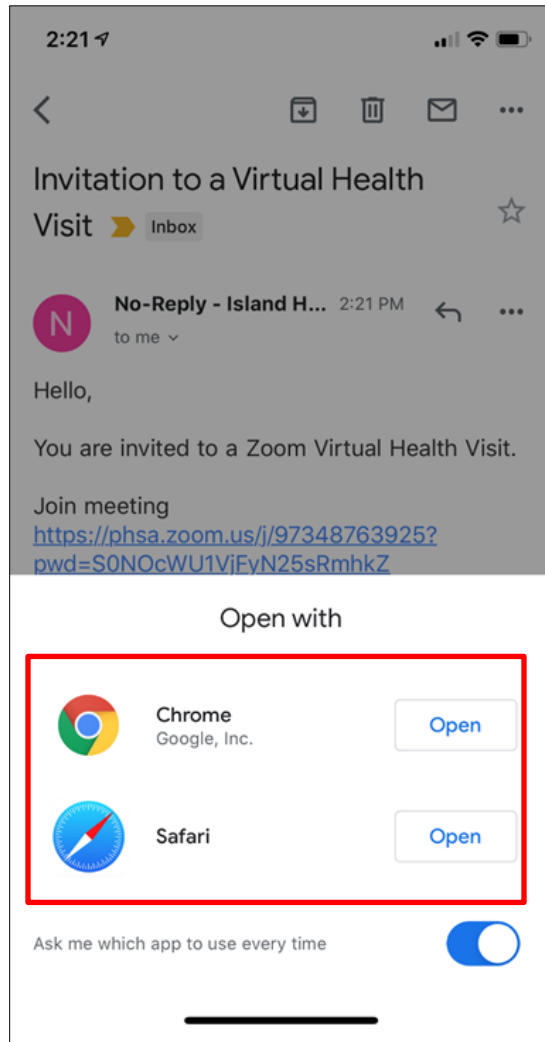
2:21

Invitation to a Virtual Health Visit Inbox

N No-Reply - Island H... 2:21 PM
to me

Hello,

You are invited to a Zoom Virtual Health Visit.

Join meeting
https://phsa.zoom.us/j/97348763925?pwd=S0NOcWU1VjFyN25sRmhkZ

Open with

Chrome
Google, Inc.
Open

Safari
Open

Ask me which app to use every time